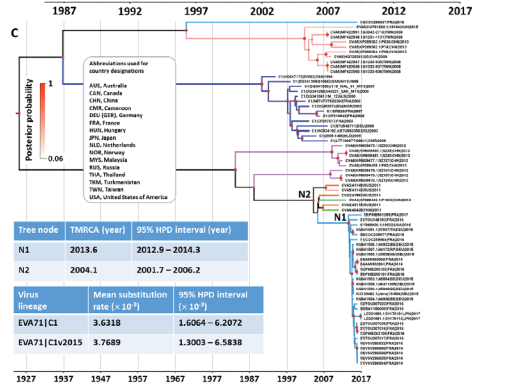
1987 1992 1997 2002 2007 2012 2017

C

Posterior probability

1

0.06

Abbreviations used for country designations

AUS, Australia
CAN, Canada
CHN, China
CMR, Cameroon
DEU (GER), Germany
FRA, France
HUN, Hungary
JPN, Japan
NLD, Netherlands
NOR, Norway
MYS, Malaysia
RUS, Russia
THA, Thailand
TKM, Turkmenistan
TWN, Taiwan
USA, United States of America

N2

N1

| Tree node | TMRCA (year) | 95% HPD interval (year) |
|---|---|---|
| N1 | 2013.6 | 2012.9 – 2014.3 |
| N2 | 2004.1 | 2001.7 – 2006.2 |

| Virus lineage | Mean substitution rate ($\times 10^{-3}$) | 95% HPD interval ($\times 10^{-3}$) |
|---|---|---|
| EVA71\|C1 | 3.6318 | 1.6064 – 6.2072 |
| EVA71\|C1v2015 | 3.7689 | 1.3003 – 6.5838 |

1927 1937 1947 1957 1967 1977 1987 1997 2007 2017